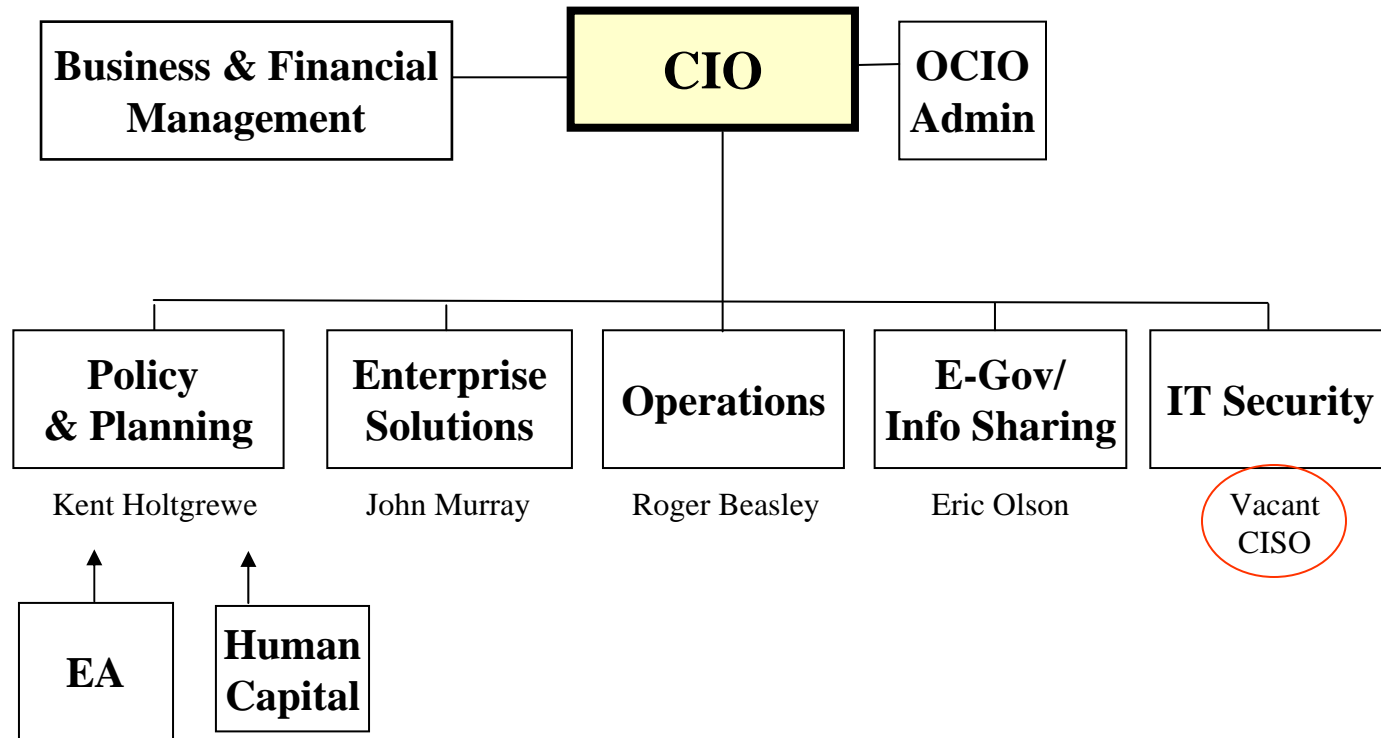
Business & Financial Management

CIO

OCIO Admin

Policy & Planning

Kent Holtgrewe

Enterprise Solutions

John Murray

Operations

Roger Beasley

E-Gov/ Info Sharing

Eric Olson

IT Security

Vacant CISO

EA

Human Capital